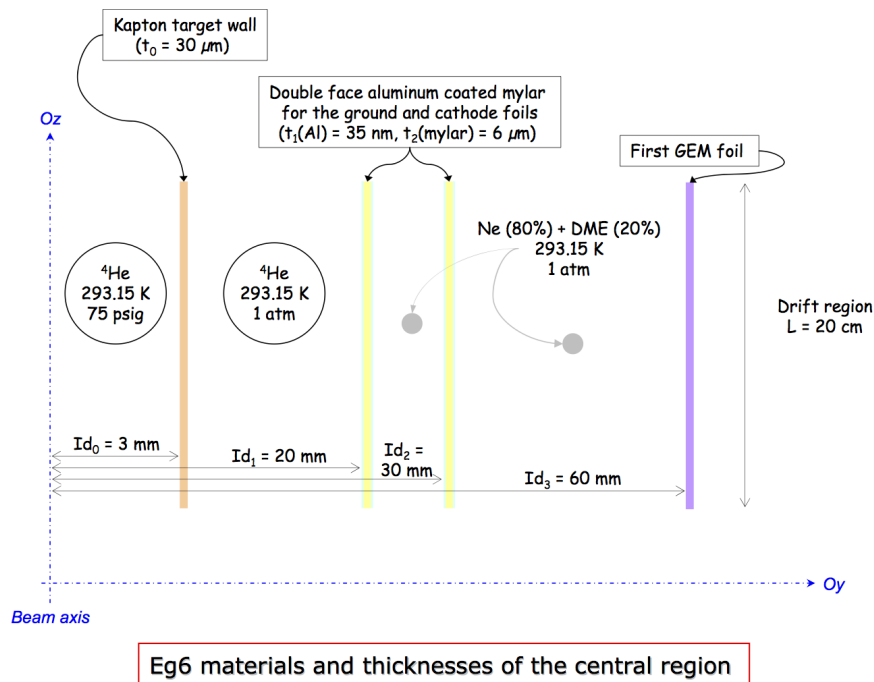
Kapton target wall
($t_0$ = 30 $\mu$m)

Double face aluminum coated mylar for the ground and cathode foils
($t_1$(Al) = 35 nm, $t_2$(mylar) = 6 $\mu$m)

Oz

First GEM foil

Ne (80%) + DME (20%)
293.15 K
1 atm

$^4$He
293.15 K
75 psig

$^4$He
293.15 K
1 atm

Drift region
L = 20 cm

$Id_0$ = 3 mm

$Id_1$ = 20 mm

$Id_2$ = 30 mm

$Id_3$ = 60 mm

Oy

Beam axis

Eg6 materials and thicknesses of the central region